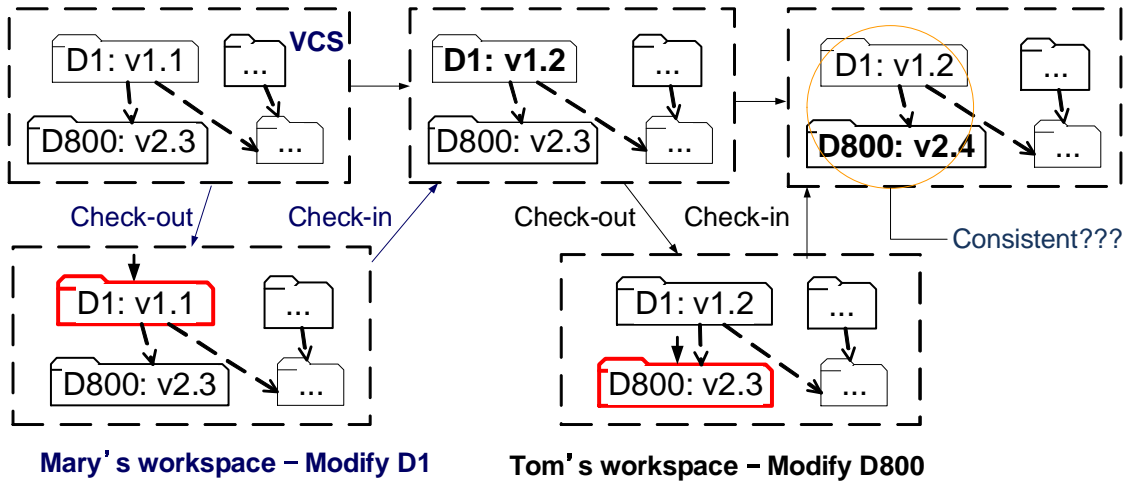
D1: v1.1
VCS
...
D800: v2.3
...

D1: v1.2
...
D800: v2.3
...

D1: v1.2
...
D800: v2.4
...

Check-out
Check-in
Check-out
Check-in
Consistent???

D1: v1.1
...
D800: v2.3
...

D1: v1.2
...
D800: v2.3
...

Mary's workspace – Modify D1

Tom's workspace – Modify D800